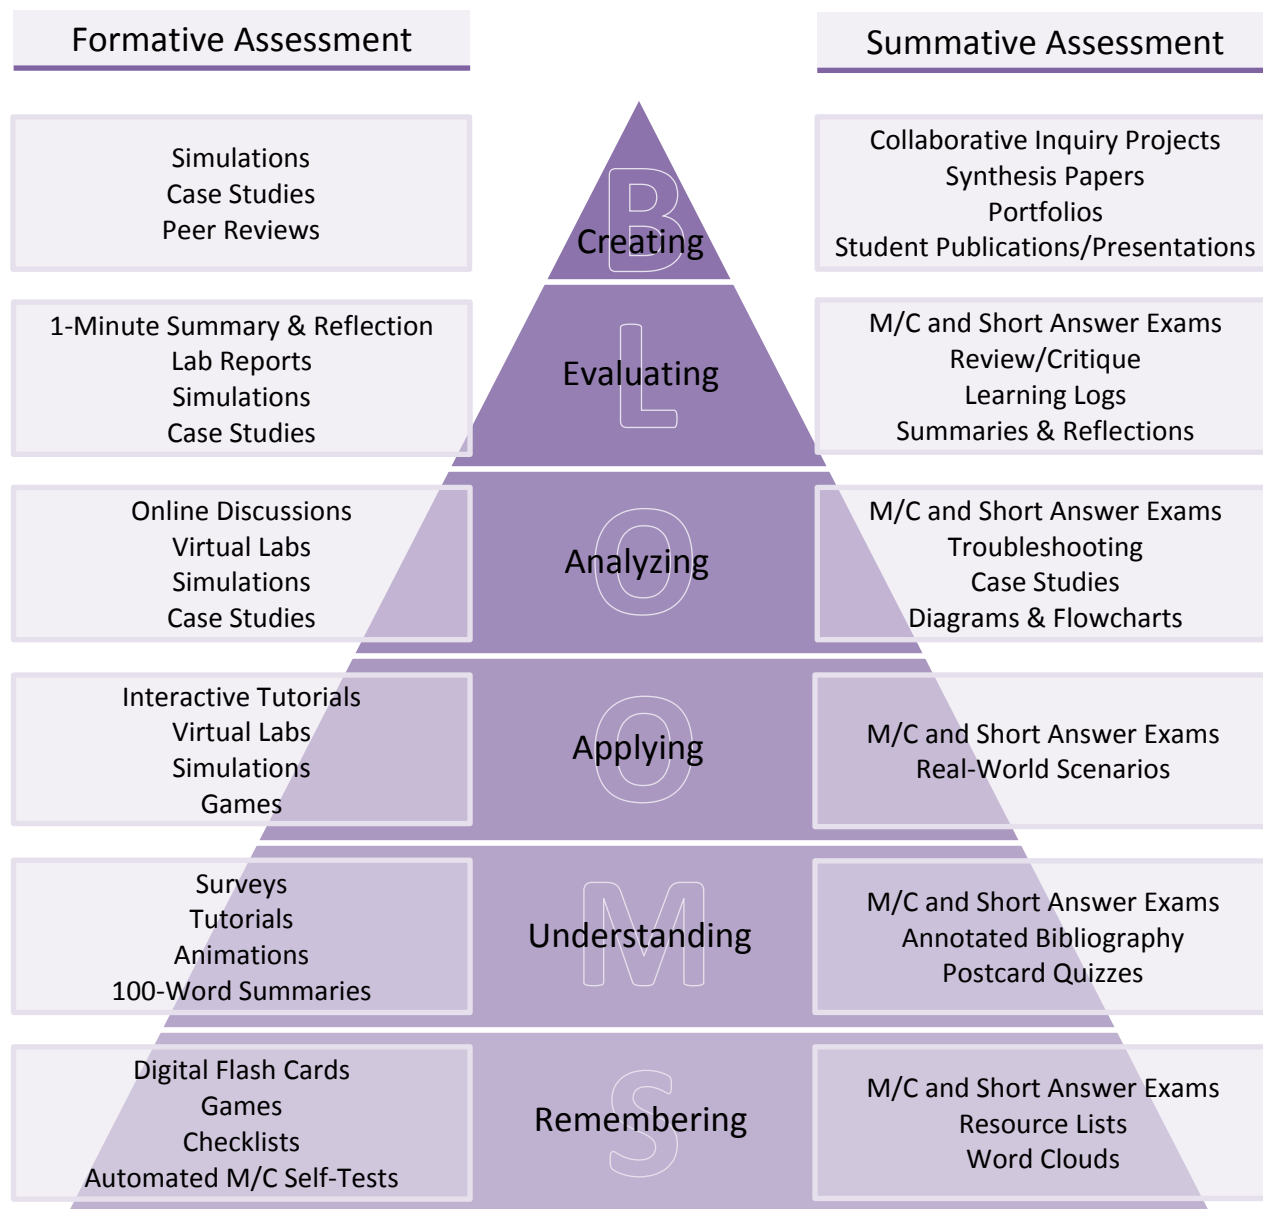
Formative Assessment

Summative Assessment

Simulations
Case Studies
Peer Reviews

B
Creating

Collaborative Inquiry Projects
Synthesis Papers
Portfolios
Student Publications/Presentations

1-Minute Summary & Reflection
Lab Reports
Simulations
Case Studies

L
Evaluating

M/C and Short Answer Exams
Review/Critique
Learning Logs
Summaries & Reflections

Online Discussions
Virtual Labs
Simulations
Case Studies

O
Analyzing

M/C and Short Answer Exams
Troubleshooting
Case Studies
Diagrams & Flowcharts

Interactive Tutorials
Virtual Labs
Simulations
Games

O
Applying

M/C and Short Answer Exams
Real-World Scenarios

Surveys
Tutorials
Animations
100-Word Summaries

M
Understanding

M/C and Short Answer Exams
Annotated Bibliography
Postcard Quizzes

Digital Flash Cards
Games
Checklists
Automated M/C Self-Tests

S
Remembering

M/C and Short Answer Exams
Resource Lists
Word Clouds